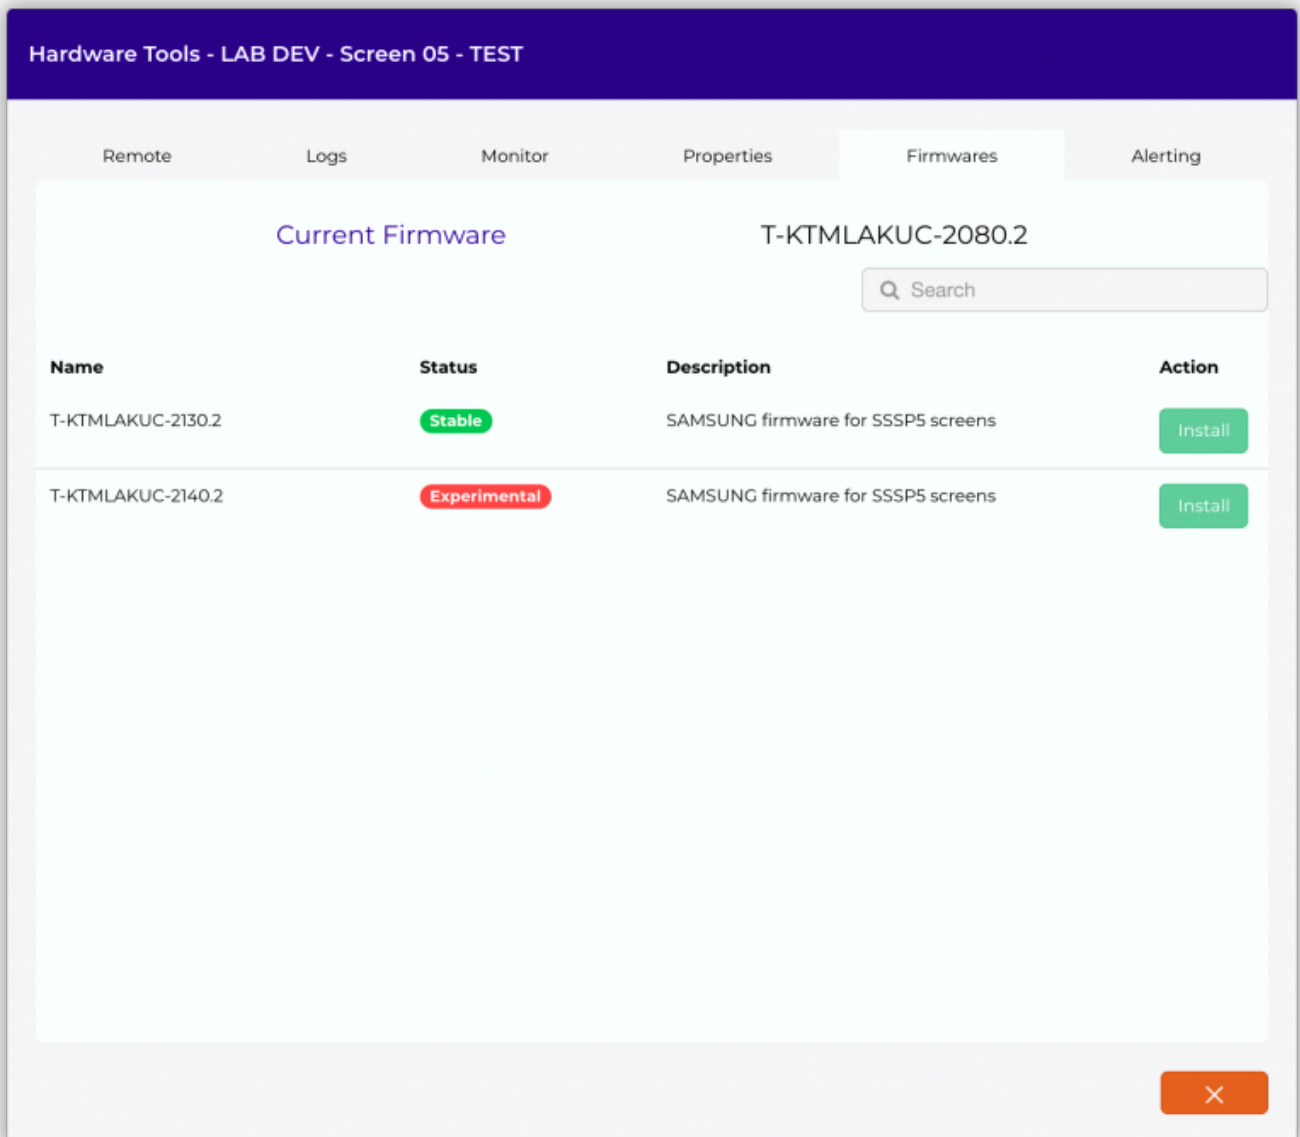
Hardware Tools - LAB DEV - Screen 05 - TEST

Remote Logs Monitor Properties Firmwares Alerting

Current Firmware T-KTMLAKUC-2080.2

Search

| Name | Status | Description | Action |
|---|---|---|---|
| T-KTMLAKUC-2130.2 | Stable | SAMSUNG firmware for SSSP5 screens | Install |
| T-KTMLAKUC-2140.2 | Experimental | SAMSUNG firmware for SSSP5 screens | Install |

×